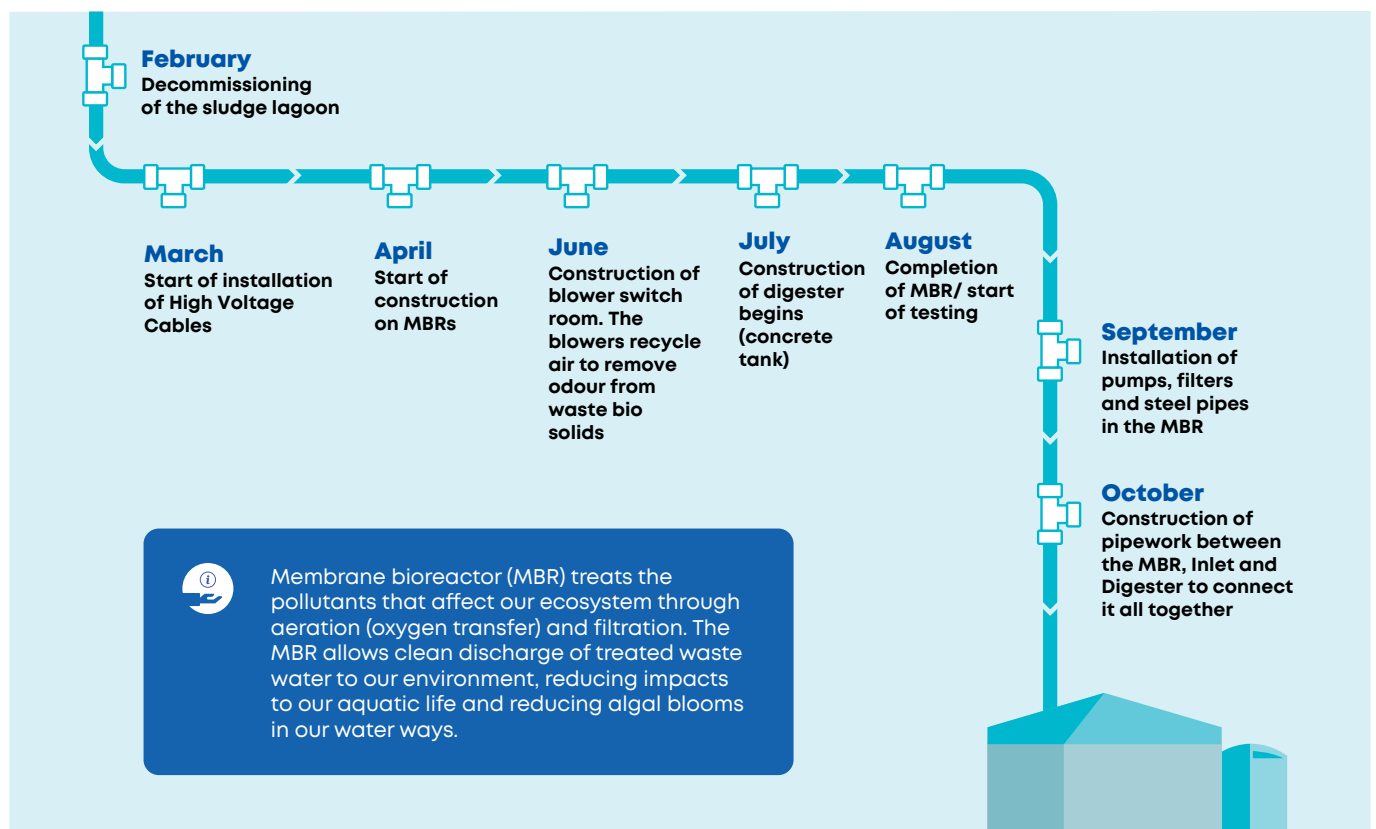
February
Decommissioning of the sludge lagoon

March
Start of installation of High Voltage Cables

April
Start of construction on MBRs

June
Construction of blower switch room. The blowers recycle air to remove odour from waste bio solids

July
Construction of digester begins (concrete tank)

August
Completion of MBR/ start of testing

September
Installation of pumps, filters and steel pipes in the MBR

October
Construction of pipework between the MBR, Inlet and Digester to connect it all together

Membrane bioreactor (MBR) treats the pollutants that affect our ecosystem through aeration (oxygen transfer) and filtration. The MBR allows clean discharge of treated waste water to our environment, reducing impacts to our aquatic life and reducing algal blooms in our water ways.